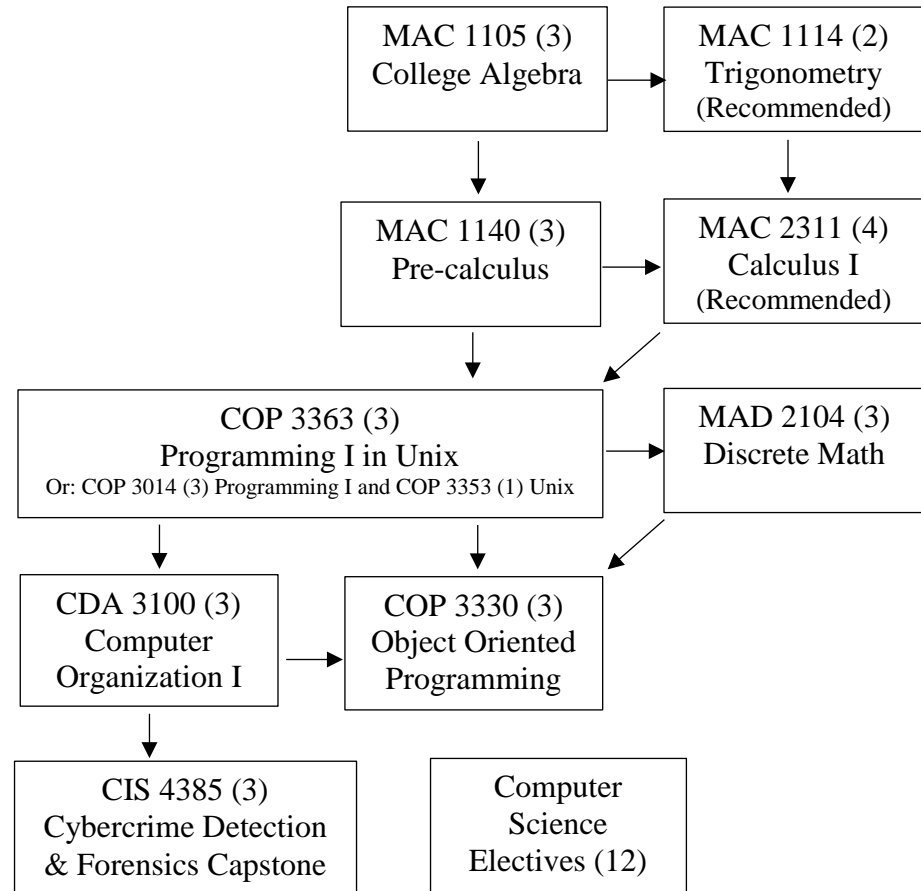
MAC 1105 (3)
College Algebra

MAC 1114 (2)
Trigonometry
(Recommended)

MAC 1140 (3)
Pre-calculus

MAC 2311 (4)
Calculus I
(Recommended)

COP 3363 (3)
Programming I in Unix
Or: COP 3014 (3) Programming I and COP 3353 (1) Unix

MAD 2104 (3)
Discrete Math

CDA 3100 (3)
Computer
Organization I

COP 3330 (3)
Object Oriented
Programming

CIS 4385 (3)
Cybercrime Detection
& Forensics Capstone

Computer
Science
Electives (12)